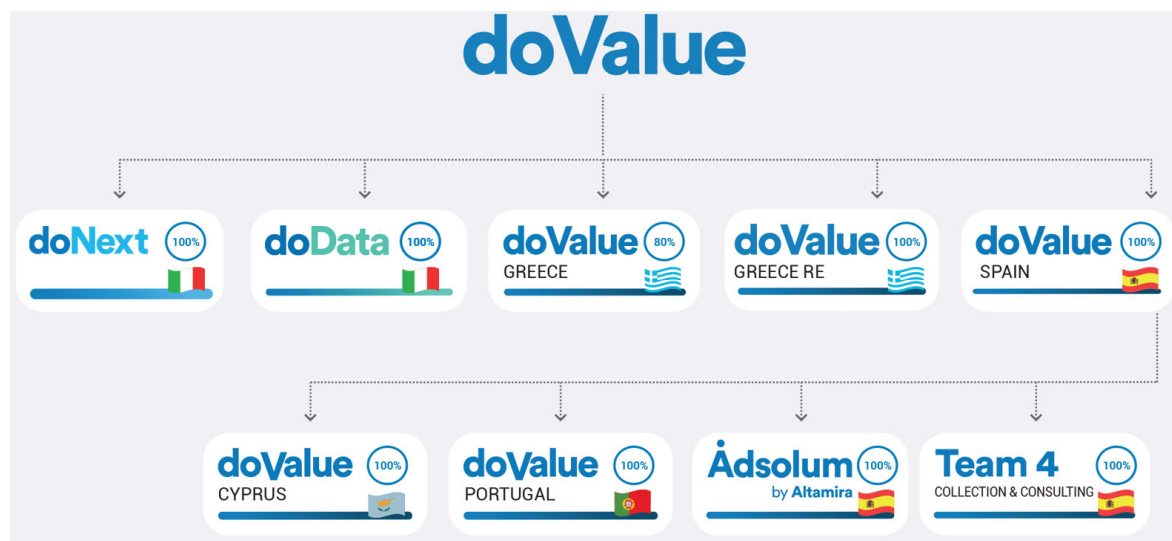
doValue

doNext 100%

doData 100%

doValue 80% GREECE

doValue 100% GREECE RE

doValue 100% SPAIN

doValue 100% CYPRUS

doValue 100% PORTUGAL

Ådsolum 100% by Altamira

Team 4 100% COLLECTION & CONSULTING